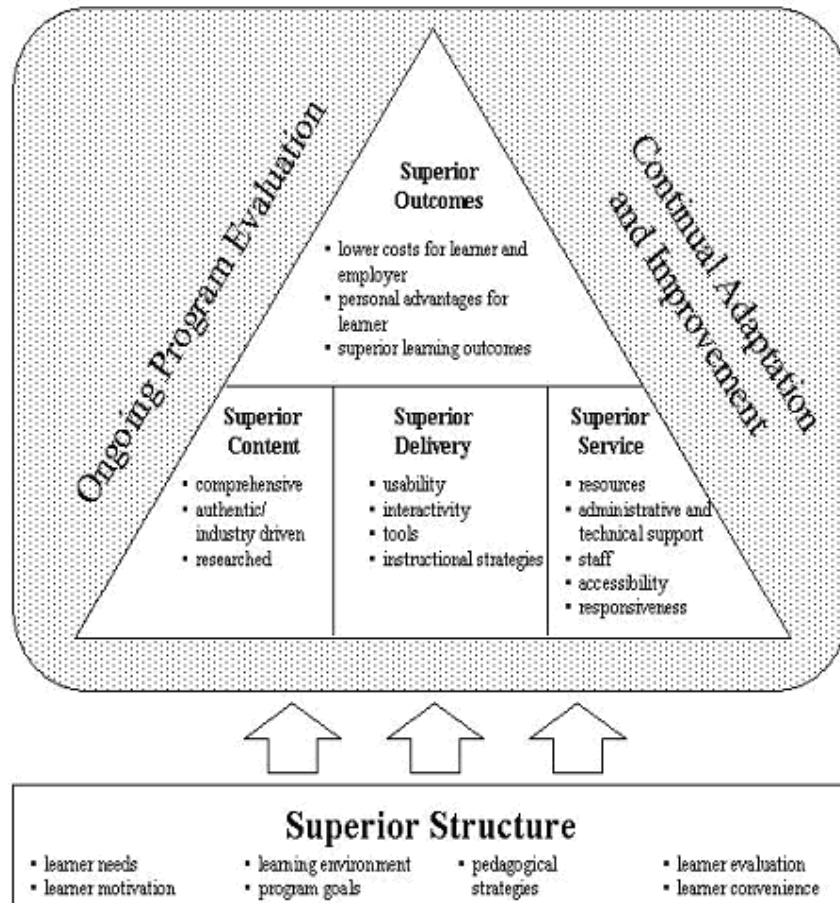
Ongoing Program Evaluation

Continual Adaptation and Improvement

Superior Outcomes
• lower costs for learner and employer
• personal advantages for learner
• superior learning outcomes

Superior Content
• comprehensive
• authentic/ industry driven
• researched

Superior Delivery
• usability
• interactivity
• tools
• instructional strategies

Superior Service
• resources
• administrative and technical support
• staff
• accessibility
• responsiveness

Superior Structure
• learner needs
• learner motivation
• learning environment
• program goals
• pedagogical strategies
• learner evaluation
• learner convenience